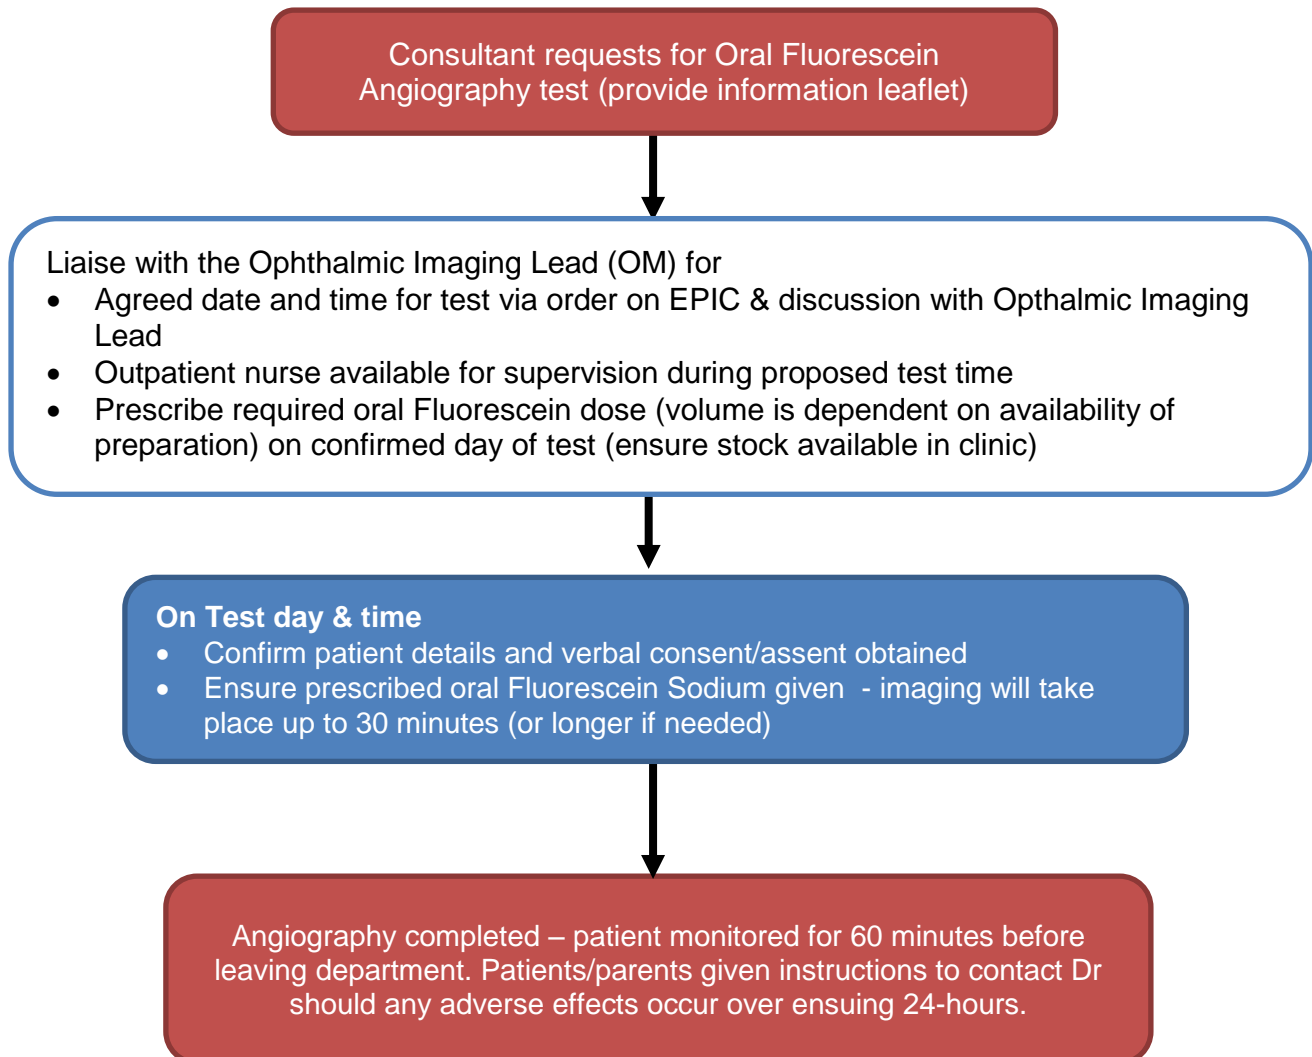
Consultant requests for Oral Fluorescein Angiography test (provide information leaflet)

Liaise with the Ophthalmic Imaging Lead (OM) for
- Agreed date and time for test via order on EPIC & discussion with Opthalmic Imaging Lead
- Outpatient nurse available for supervision during proposed test time
- Prescribe required oral Fluorescein dose (volume is dependent on availability of preparation) on confirmed day of test (ensure stock available in clinic)

On Test day & time
- Confirm patient details and verbal consent/assent obtained
- Ensure prescribed oral Fluorescein Sodium given - imaging will take place up to 30 minutes (or longer if needed)

Angiography completed – patient monitored for 60 minutes before leaving department. Patients/parents given instructions to contact Dr should any adverse effects occur over ensuing 24-hours.